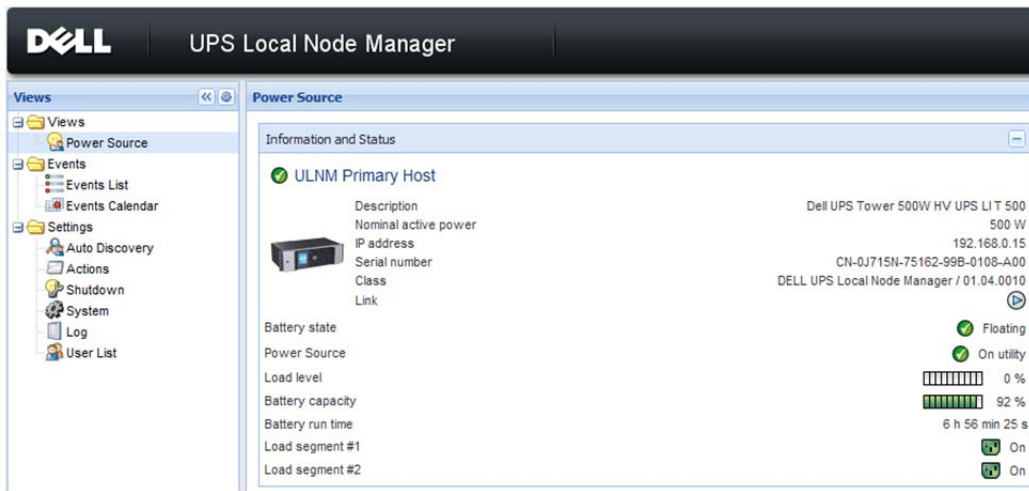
DELL UPS Local Node Manager

Views

Views
Power Source
Events
Events List
Events Calendar
Settings
Auto Discovery
Actions
Shutdown
System
Log
User List

Power Source

Information and Status

ULNM Primary Host

| | |
|---|---|
| Description | Dell UPS Tower 500W HV UPS LI T 500 |
| Nominal active power | 500 W |
| IP address | 192.168.0.15 |
| Serial number | CN-0J715N-75162-99B-0108-A00 |
| Class | DELL UPS Local Node Manager / 01.04.0010 |
| Link | |
| Battery state | Floating |
| Power Source | On utility |
| Load level | 0 % |
| Battery capacity | 92 % |
| Battery run time | 6 h 56 min 25 s |
| Load segment #1 | On |
| Load segment #2 | On |